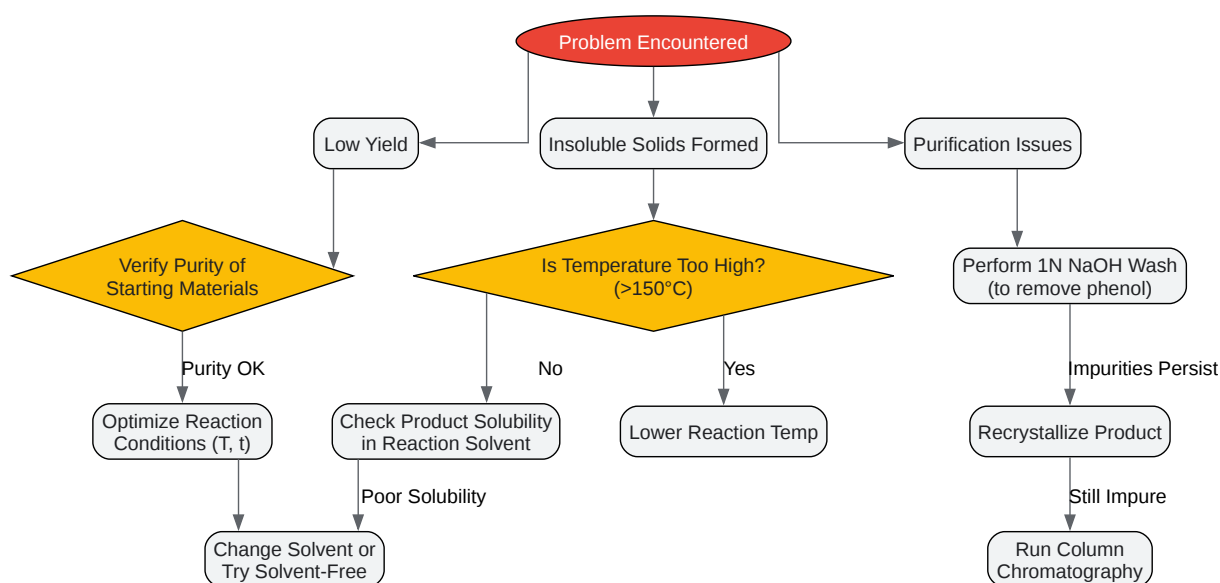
Problem Encountered

Low Yield

Insoluble Solids Formed

Purification Issues

Verify Purity of Starting Materials

Is Temperature Too High? (>150°C)

Perform 1N NaOH Wash (to remove phenol)

Purity OK

No

Yes

Impurities Persist

Optimize Reaction Conditions (T, t)

Check Product Solubility in Reaction Solvent

Lower Reaction Temp

Recrystallize Product

Poor Solubility

Still Impure

Change Solvent or Try Solvent-Free

Run Column Chromatography